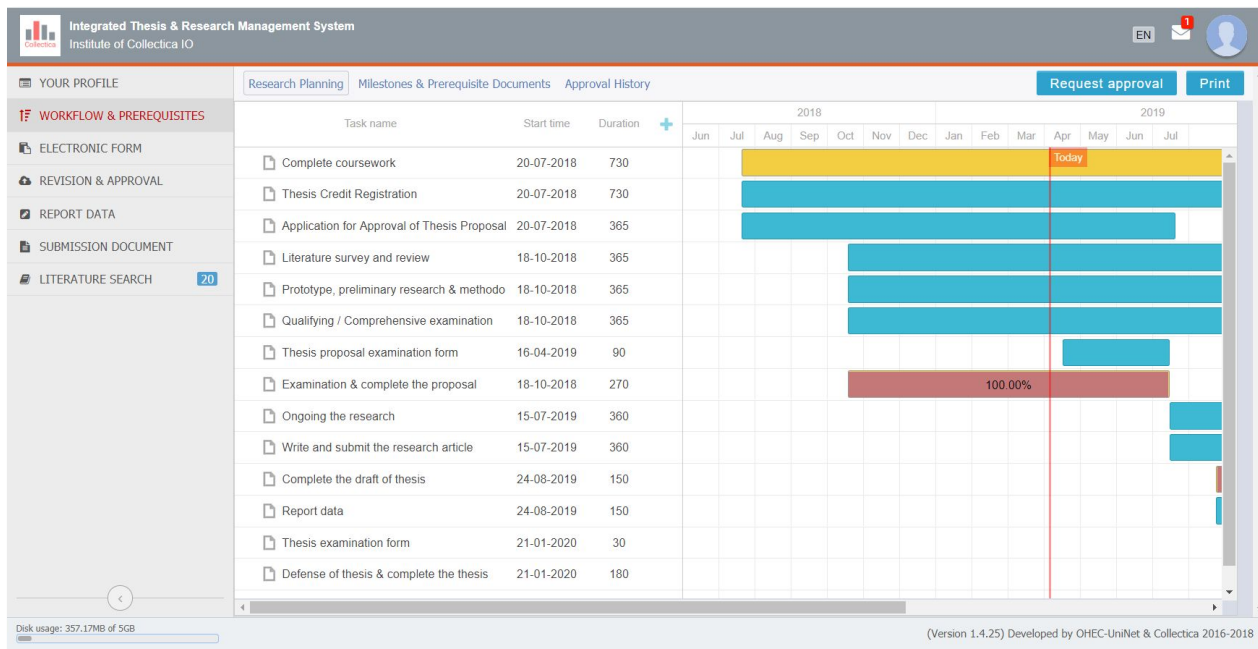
Collectica Integrated Thesis & Research Management System
Institute of Collectica IO

EN 1

YOUR PROFILE
WORKFLOW & PREREQUISITES
ELECTRONIC FORM
REVISION & APPROVAL
REPORT DATA
SUBMISSION DOCUMENT
LITERATURE SEARCH 20

Research Planning Milestones & Prerequisite Documents Approval History

Request approval Print

| Task name | Start time | Duration |
|---|---|---|
| Complete coursework | 20-07-2018 | 730 |
| Thesis Credit Registration | 20-07-2018 | 730 |
| Application for Approval of Thesis Proposal | 20-07-2018 | 365 |
| Literature survey and review | 18-10-2018 | 365 |
| Prototype, preliminary research & methodo | 18-10-2018 | 365 |
| Qualifying / Comprehensive examination | 18-10-2018 | 365 |
| Thesis proposal examination form | 16-04-2019 | 90 |
| Examination & complete the proposal | 18-10-2018 | 270 |
| Ongoing the research | 15-07-2019 | 360 |
| Write and submit the research article | 15-07-2019 | 360 |
| Complete the draft of thesis | 24-08-2019 | 150 |
| Report data | 24-08-2019 | 150 |
| Thesis examination form | 21-01-2020 | 30 |
| Defense of thesis & complete the thesis | 21-01-2020 | 180 |

2018 2019
Jun Jul Aug Sep Oct Nov Dec Jan Feb Mar Apr May Jun Jul

Today

100.00%

Disk usage: 357.17MB of 5GB

(Version 1.4.25) Developed by OHEC-UniNet & Collectica 2016-2018